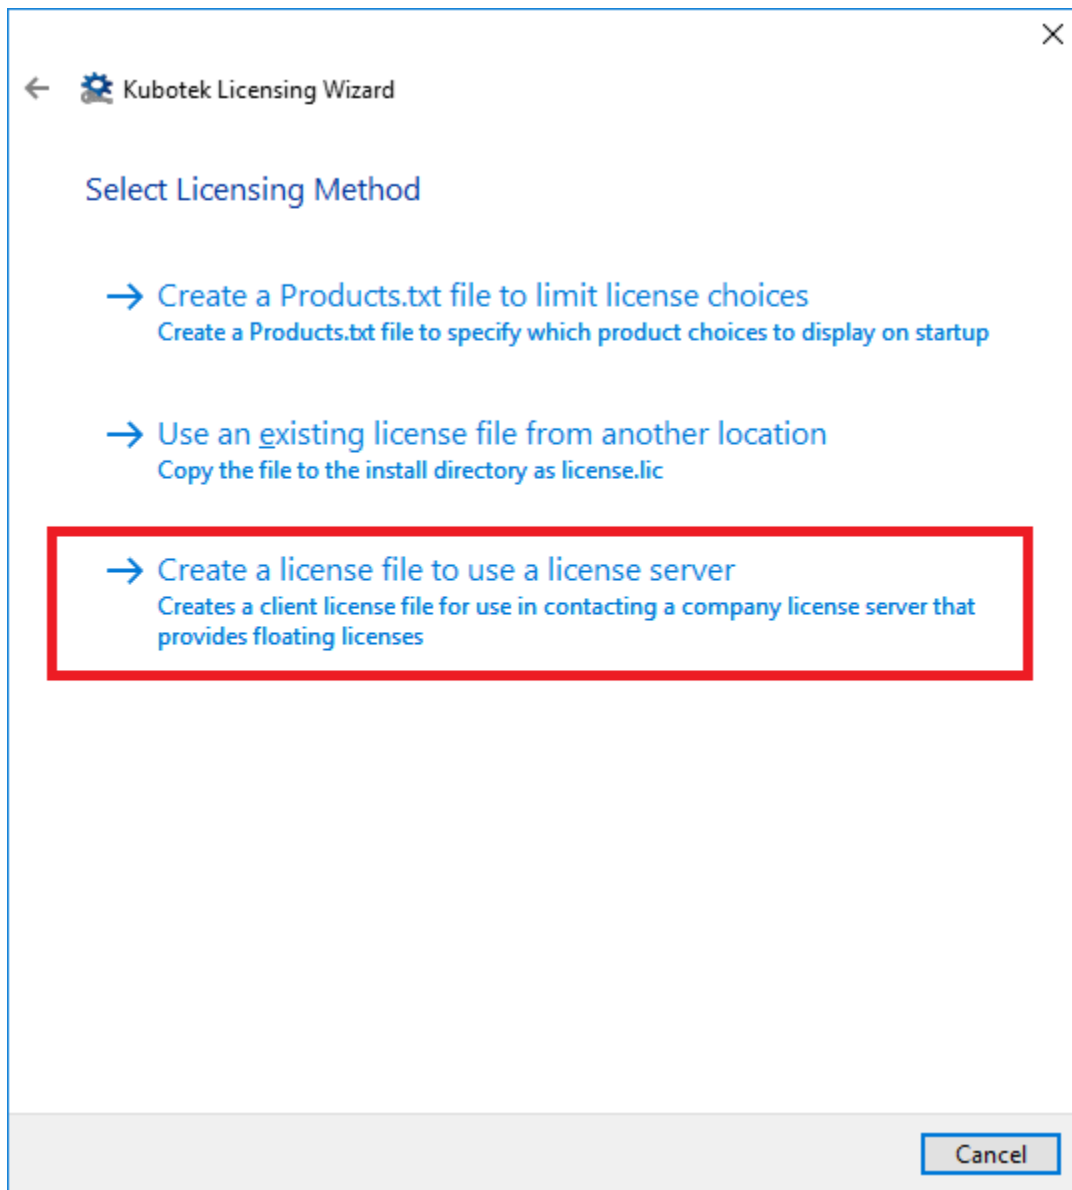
Kubotek Licensing Wizard

Select Licensing Method

→ Create a Products.txt file to limit license choices
Create a Products.txt file to specify which product choices to display on startup

→ Use an existing license file from another location
Copy the file to the install directory as license.lic

→ Create a license file to use a license server
Creates a client license file for use in contacting a company license server that provides floating licenses

Cancel